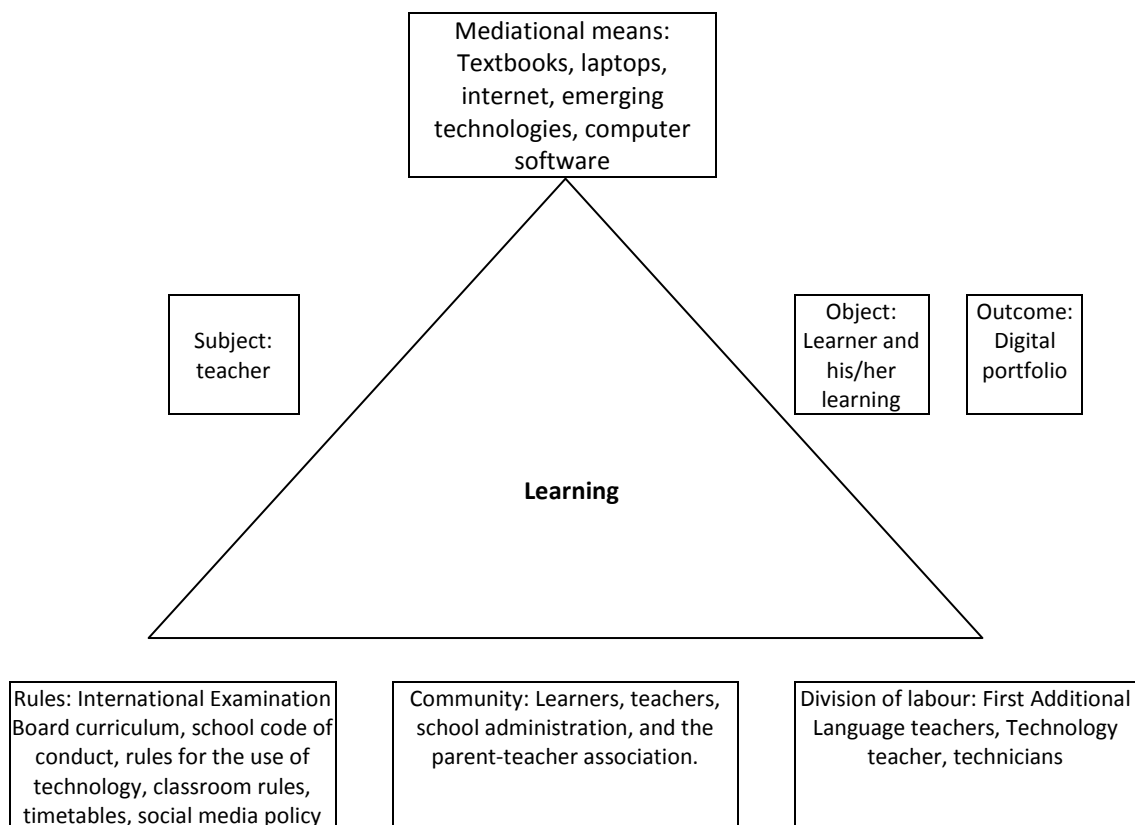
Mediational means: Textbooks, laptops, internet, emerging technologies, computer software

Subject: teacher

Object: Learner and his/her learning

Outcome: Digital portfolio

Learning

Rules: International Examination Board curriculum, school code of conduct, rules for the use of technology, classroom rules, timetables, social media policy

Community: Learners, teachers, school administration, and the parent-teacher association.

Division of labour: First Additional Language teachers, Technology teacher, technicians